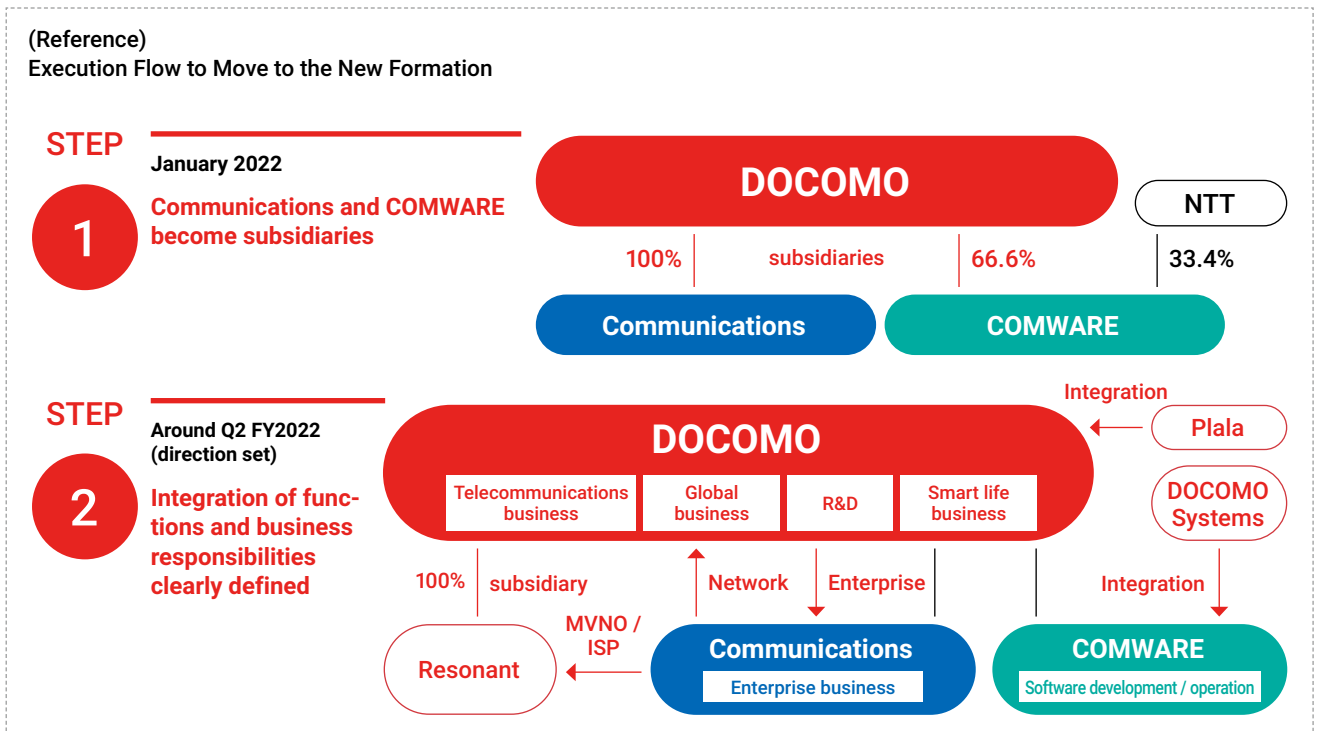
(Reference)
Execution Flow to Move to the New Formation

STEP
1
January 2022
Communications and COMWARE become subsidiaries

DOCOMO
NTT
100%
subsidiaries
66.6%
33.4%
Communications
COMWARE

STEP
2
Around Q2 FY2022 (direction set)
Integration of functions and business responsibilities clearly defined

Integration
Plala
DOCOMO
Telecommunications business
Global business
R&D
Smart life business
DOCOMO Systems
100%
subsidiary
Network
Enterprise
Integration
MVNO / ISP
Resonant
Communications
Enterprise business
COMWARE
Software development / operation